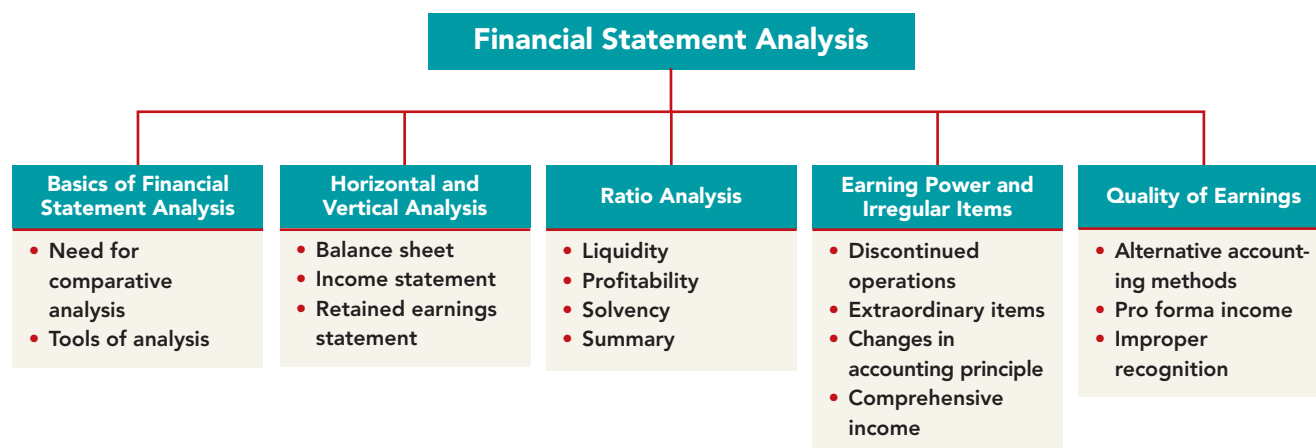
Financial Statement Analysis

Basics of Financial Statement Analysis
• Need for comparative analysis
• Tools of analysis

Horizontal and Vertical Analysis
• Balance sheet
• Income statement
• Retained earnings statement

Ratio Analysis
• Liquidity
• Profitability
• Solvency
• Summary

Earning Power and Irregular Items
• Discontinued operations
• Extraordinary items
• Changes in accounting principle
• Comprehensive income

Quality of Earnings
• Alternative accounting methods
• Pro forma income
• Improper recognition